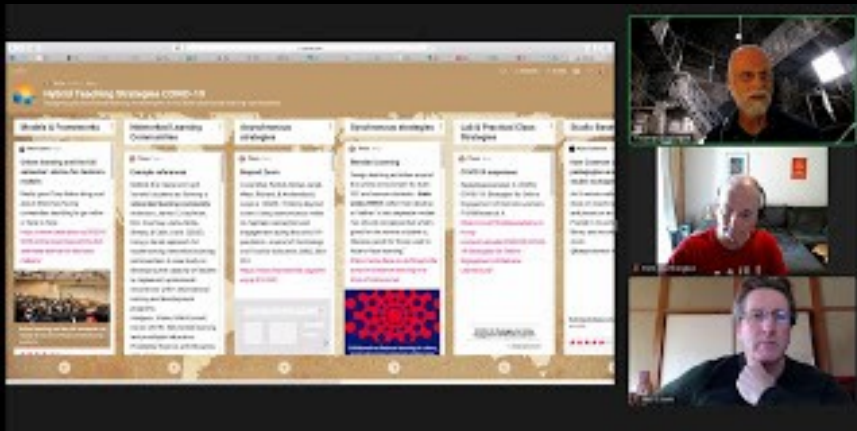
Hybrid Teaching Strategies COVID-19

Models & Frameworks

Hybrid/HyFlex Learning Considerations

Asynchronous strategies

Synchronous strategies

Lab & Practical Class Strategies

Studio Based

Online learning and hybrid 'attractor' states for Serbia's models

Example references

Beyond Zoom

Blended Learning

COVID-19 responses

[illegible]